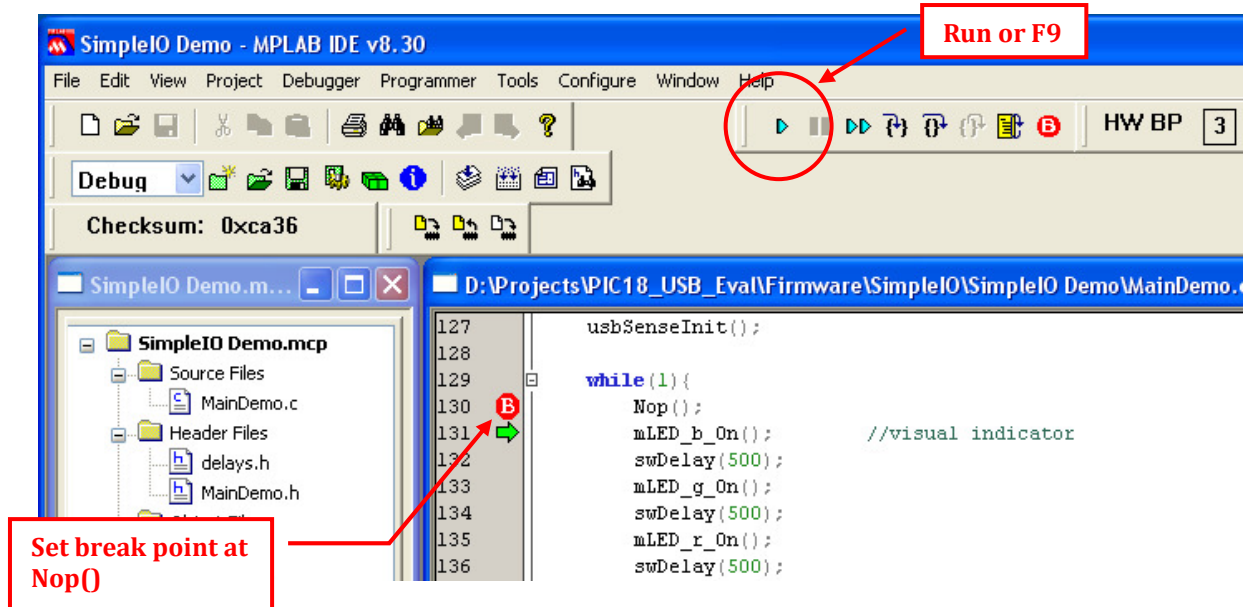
Run or F9

SimpleIO Demo - MPLAB IDE v8.30

File Edit View Project Debugger Programmer Tools Configure Window Help

HW BP 3

Debug

Checksum: 0xca36

SimpleIO Demo.m...

D:\Projects\PIC18_USB_Eval\Firmware\SimpleIO\SimpleIO Demo\MainDemo.c

SimpleIO Demo.mcp
Source Files
MainDemo.c
Header Files
delays.h
MainDemo.h

127 usbSenseInit();
128
129 while(1){
130 Nop();
131 mLED_b_On(); //visual indicator
132 swDelay(500);
133 mLED_g_On();
134 swDelay(500);
135 mLED_r_On();
136 swDelay(500);

Set break point at Nop()